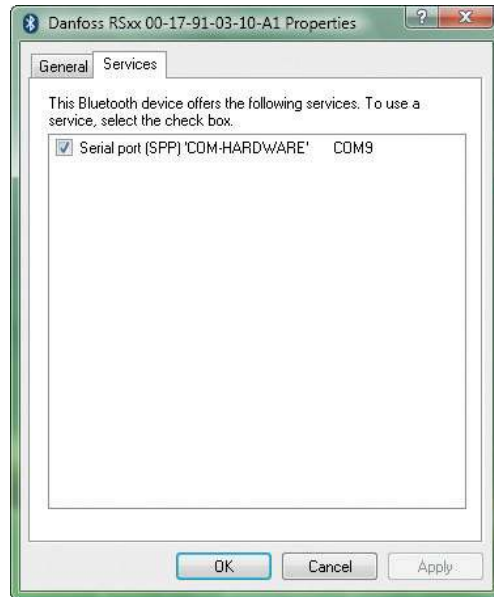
Danfoss RSxx 00-17-91-03-10-A1 Properties

?

X

General

Services

This Bluetooth device offers the following services. To use a service, select the check box.

Serial port (SPP) 'COM-HARDWARE' COM9

OK

Cancel

Apply